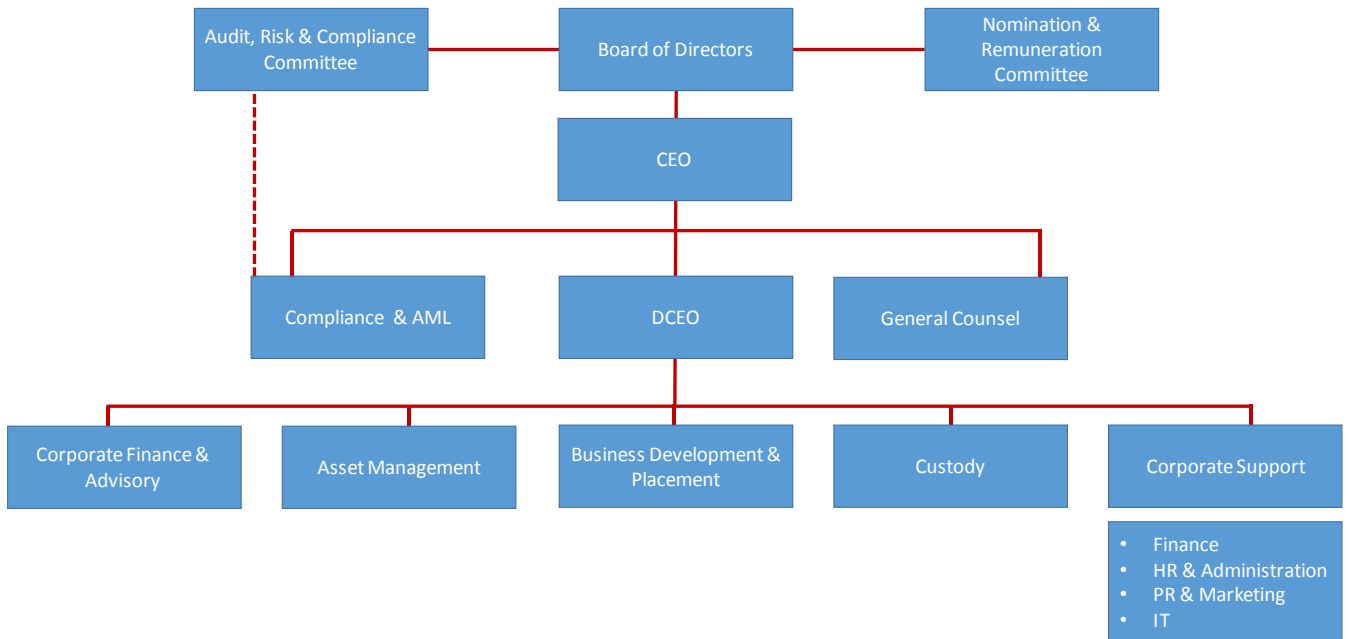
Audit, Risk & Compliance Committee

Board of Directors

Nomination & Remuneration Committee

CEO

Compliance & AML

DCEO

General Counsel

Corporate Finance & Advisory

Asset Management

Business Development & Placement

Custody

Corporate Support

• Finance
• HR & Administration
• PR & Marketing
• IT